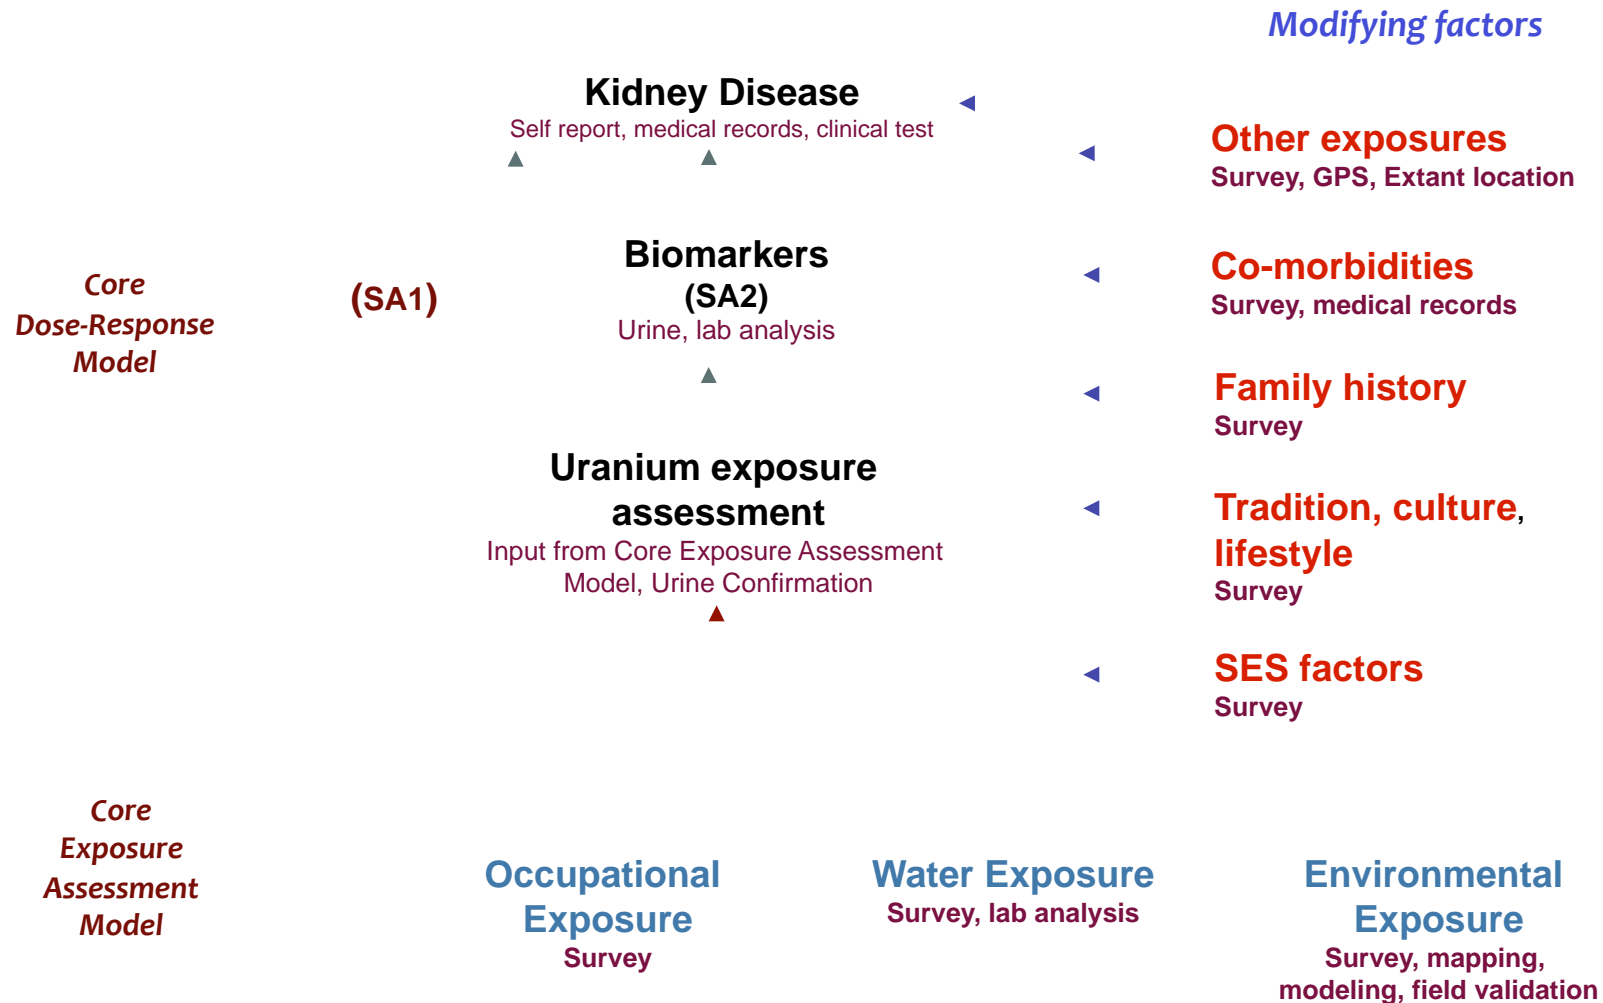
Modifying factors

Kidney Disease
Self report, medical records, clinical test

Other exposures
Survey, GPS, Extant location

Core Dose-Response Model

(SA1)

Biomarkers
(SA2)
Urine, lab analysis

Co-morbidities
Survey, medical records

Family history
Survey

Uranium exposure assessment
Input from Core Exposure Assessment Model, Urine Confirmation

Tradition, culture, lifestyle
Survey

SES factors
Survey

Core Exposure Assessment Model

Occupational Exposure
Survey

Water Exposure
Survey, lab analysis

Environmental Exposure
Survey, mapping, modeling, field validation